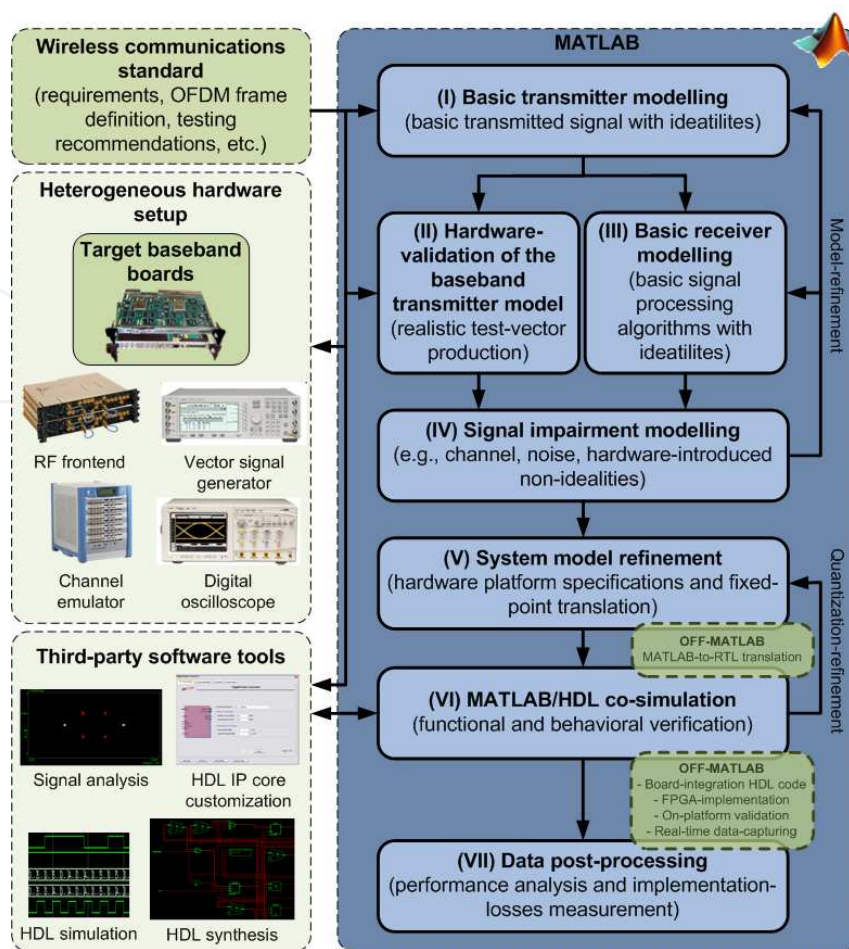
Wireless communications standard
(requirements, OFDM frame definition, testing recommendations, etc.)

Heterogeneous hardware setup

Target baseband boards

RF frontend

Vector signal generator

Channel emulator

Digital oscilloscope

Third-party software tools

Signal analysis

HDL IP core customization

HDL simulation

HDL synthesis

MATLAB

(I) Basic transmitter modelling
(basic transmitted signal with ideatilites)

(II) Hardware-validation of the baseband transmitter model
(realistic test-vector production)

(III) Basic receiver modelling
(basic signal processing algorithms with ideatilites)

Model-refinement

(IV) Signal impairment modelling
(e.g., channel, noise, hardware-introduced non-idealities)

(V) System model refinement
(hardware platform specifications and fixed-point translation)

Quantization-refinement

OFF-MATLAB
MATLAB-to-RTL translation

(VI) MATLAB/HDL co-simulation
(functional and behavioral verification)

OFF-MATLAB
- Board-integration HDL code
- FPGA-implementation
- On-platform validation
- Real-time data-capturing

(VII) Data post-processing
(performance analysis and implementation-losses measurement)